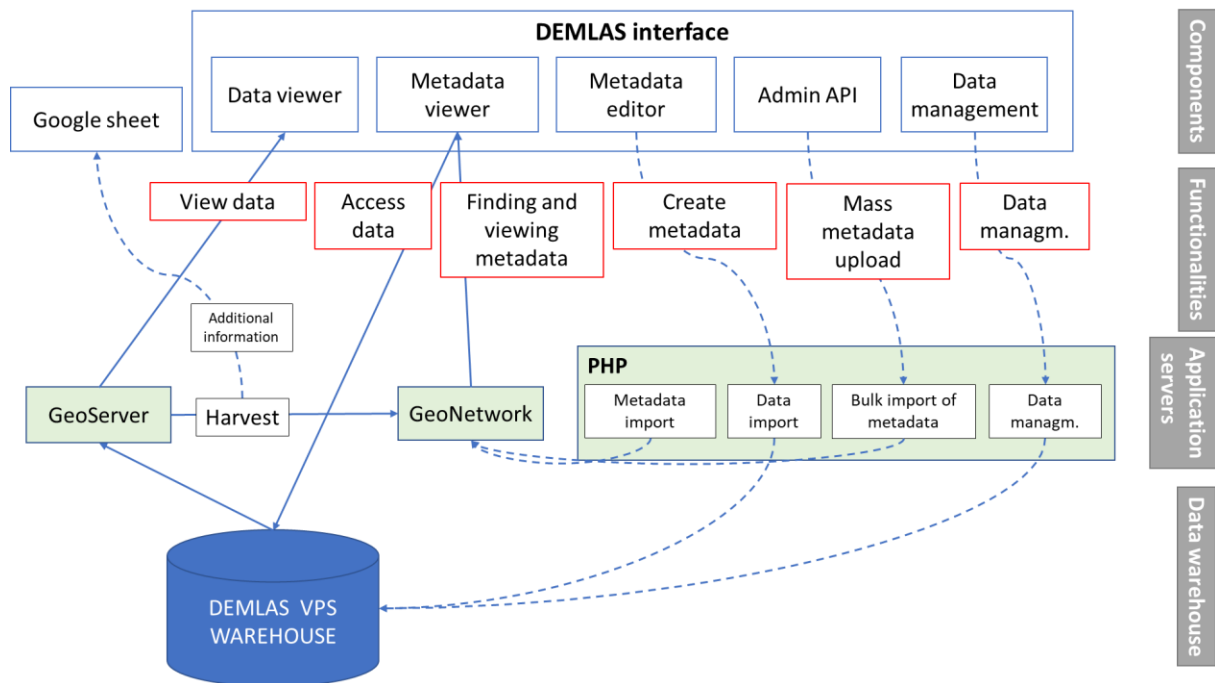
DEMLAS interface

Data viewer

Metadata viewer

Metadata editor

Admin API

Data management

Google sheet

View data

Access data

Finding and viewing metadata

Create metadata

Mass metadata upload

Data managm.

Additional information

PHP

Metadata import

Data import

Bulk import of metadata

Data managm.

GeoServer

Harvest

GeoNetwork

DEMLAS VPS WAREHOUSE

Components

Functionalities

Application servers

Data warehouse